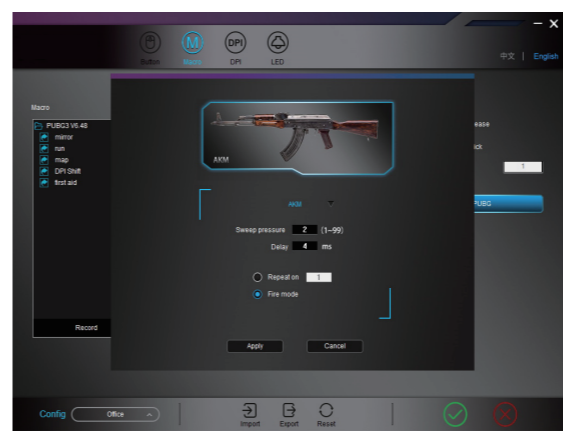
Button Macro DPI LED

中文 | English

Macro

PUBG3 V5.48
mirror
run
map
DPI Shift
first aid

Record

ease
ick
1
PUBG

AKM

AKM

Sweep pressure 2 (1~99)
Delay 4 ms

Repeat on 1
Fire mode

Apply
Cancel

Config Office

Import Export Reset